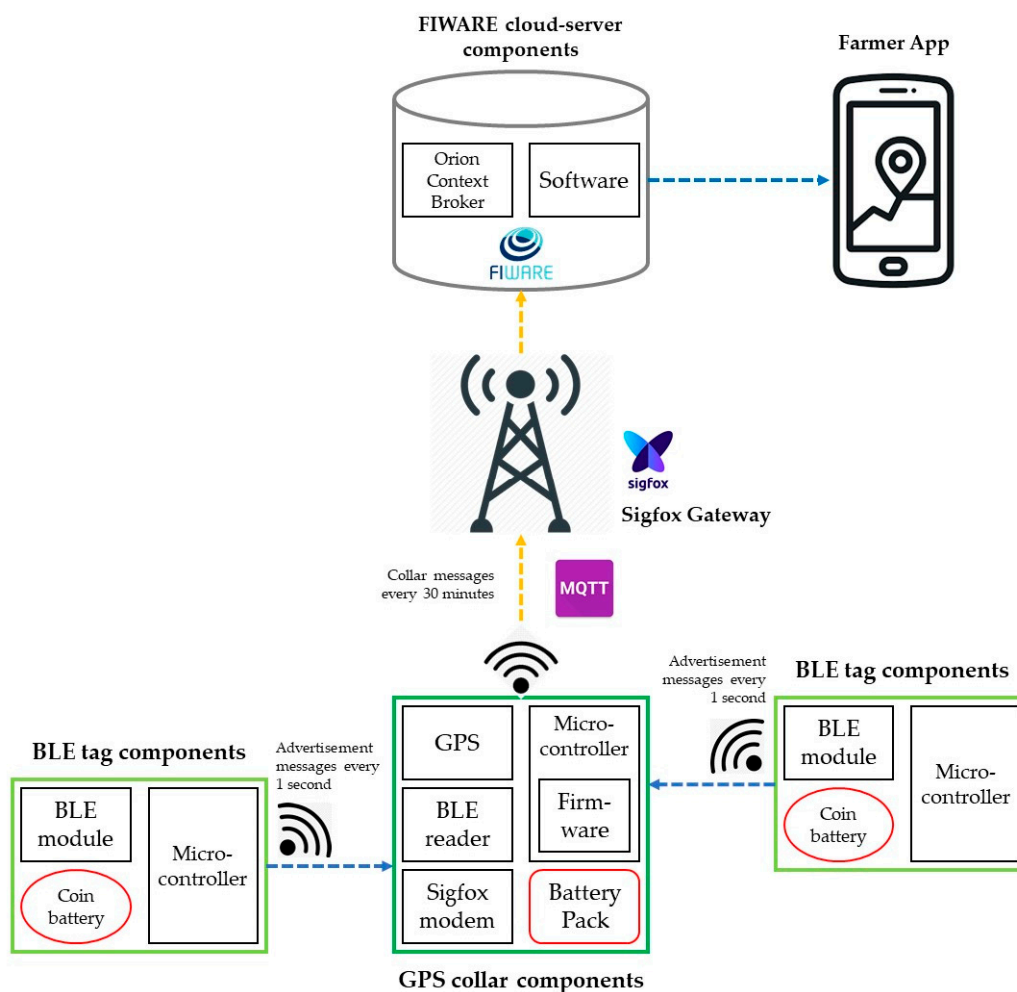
FIWARE cloud-server components

Farmer App

Orion Context Broker

Software

FIWARE

sigfox

Sigfox Gateway

Collar messages every 30 minutes

MQTT

Advertisement messages every 1 second

BLE tag components

BLE module

Coin battery

Micro-controller

BLE tag components

Advertisement messages every 1 second

BLE module

Coin battery

Micro-controller

GPS

Micro-controller

Firm-ware

BLE reader

Sigfox modem

Battery Pack

GPS collar components